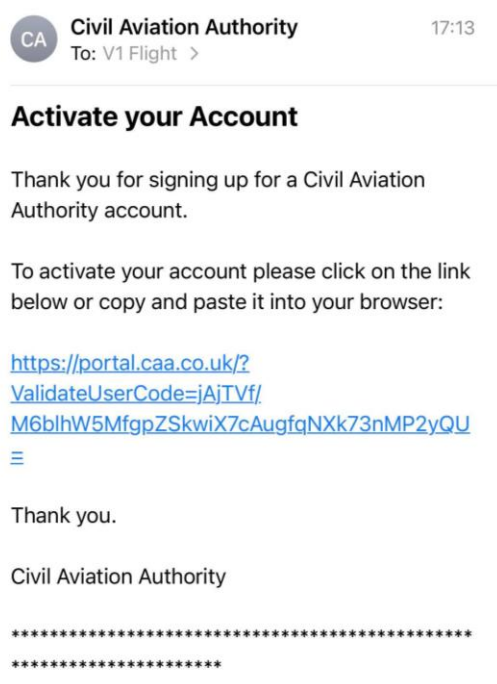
CA
Civil Aviation Authority
17:13
To: V1 Flight >

Activate your Account

Thank you for signing up for a Civil Aviation Authority account.

To activate your account please click on the link below or copy and paste it into your browser:

https://portal.caa.co.uk/?ValidateUserCode=jAjTVf/M6blhW5MfgpZSkwiX7cAugfqNXk73nMP2yQU=

Thank you.

Civil Aviation Authority

*********************************************************************